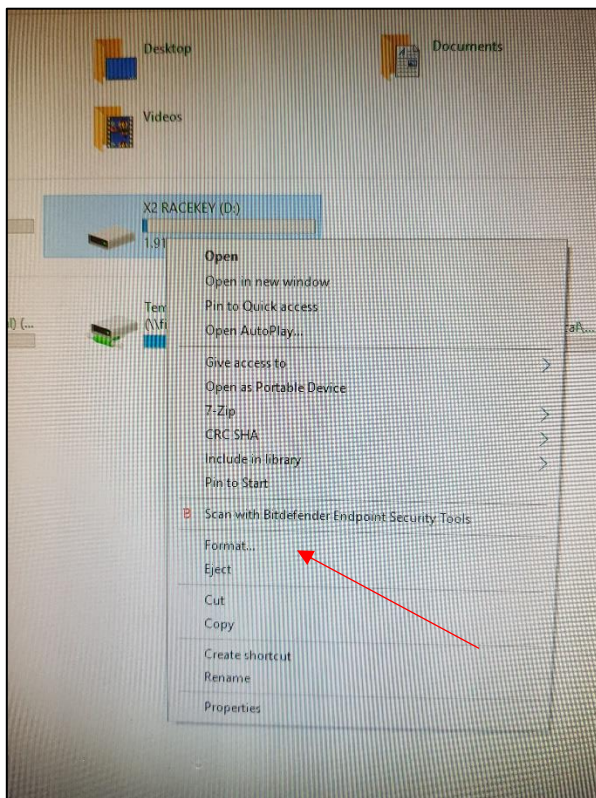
Desktop

Documents

Videos

X2 RACEKEY (D:)

1.91

Ten
(\\fi

) (...

a(...

Open
Open in new window
Pin to Quick access
Open AutoPlay...

Give access to
Open as Portable Device
7-Zip
CRC SHA
Include in library
Pin to Start

B Scan with Bitdefender Endpoint Security Tools

Format...
Eject

Cut
Copy

Create shortcut
Rename

Properties